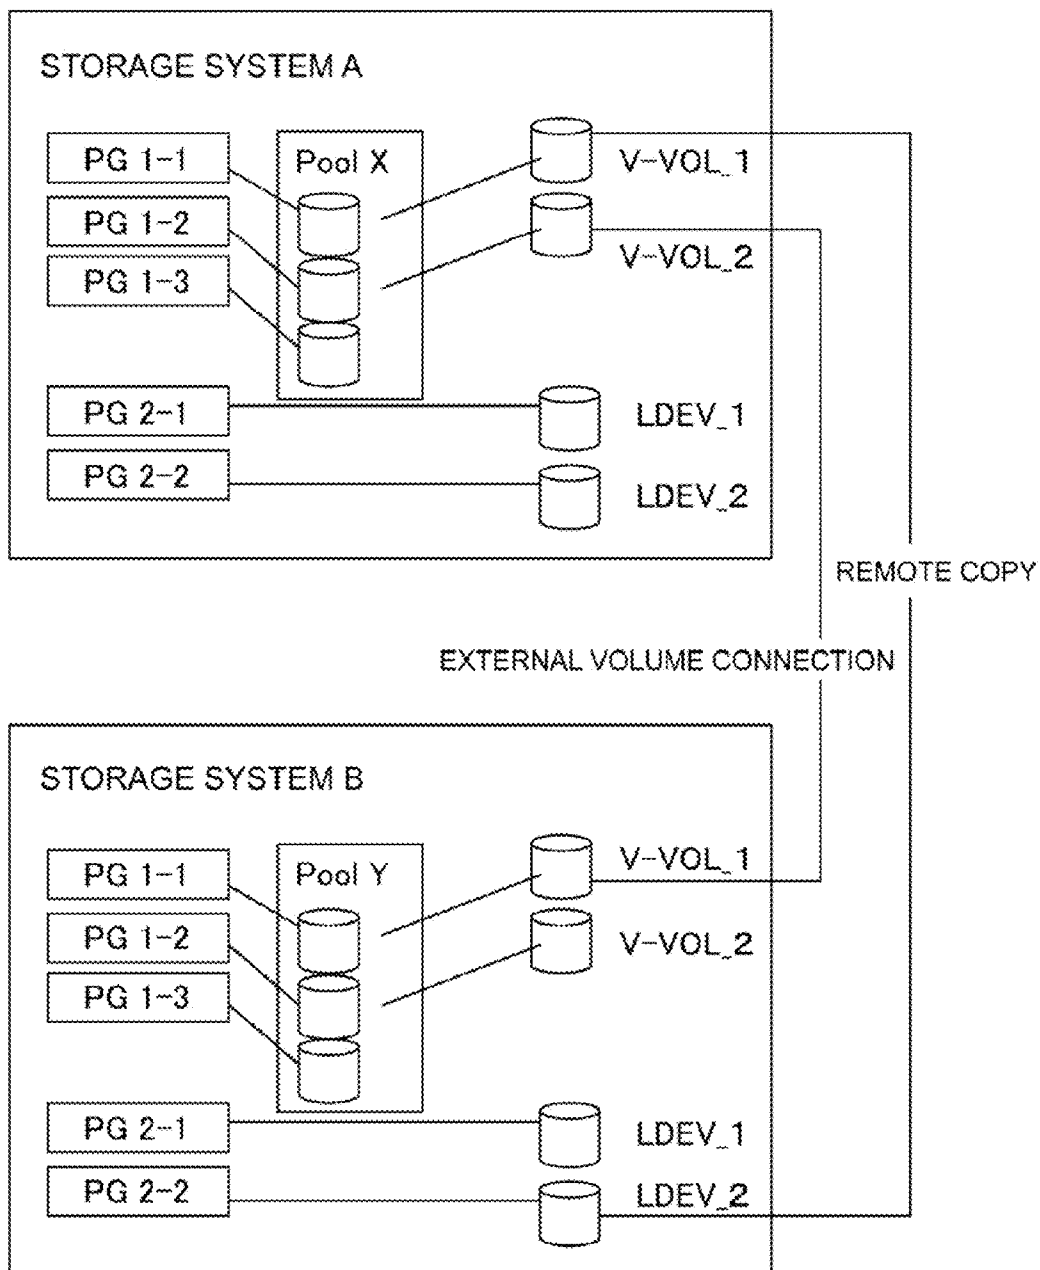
STORAGE SYSTEM A

PG 1-1

PG 1-2

PG 1-3

Pool X

V-VOL_1

V-VOL_2

PG 2-1

LDEV_1

PG 2-2

LDEV_2

REMOTE COPY

EXTERNAL VOLUME CONNECTION

STORAGE SYSTEM B

PG 1-1

PG 1-2

PG 1-3

Pool Y

V-VOL_1

V-VOL_2

PG 2-1

LDEV_1

PG 2-2

LDEV_2